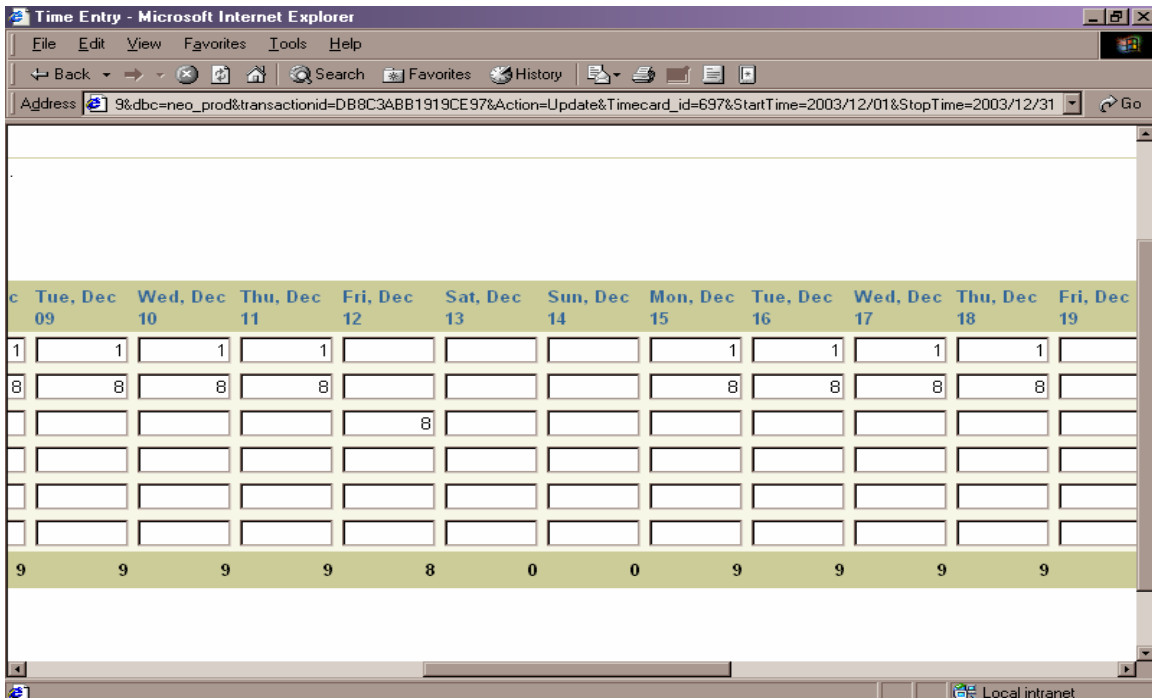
Time Entry - Microsoft Internet Explorer

File Edit View Favorites Tools Help

Back Search Favorites History

Address 9&dbc=neo_prod&transactionid=DB8C3ABB1919CE97&Action=Update&Timecard_id=697&StartTime=2003/12/01&StopTime=2003/12/31 Go

| c | Tue, Dec 09 | Wed, Dec 10 | Thu, Dec 11 | Fri, Dec 12 | Sat, Dec 13 | Sun, Dec 14 | Mon, Dec 15 | Tue, Dec 16 | Wed, Dec 17 | Thu, Dec 18 | Fri, Dec 19 |
|---|---|---|---|---|---|---|---|---|---|---|---|
| 1 | 1 | 1 | 1 | | | | 1 | 1 | 1 | 1 | |
| 8 | 8 | 8 | 8 | | | | 8 | 8 | 8 | 8 | |
| | | | | 8 | | | | | | | |
| | | | | | | | | | | | |
| | | | | | | | | | | | |
| | | | | | | | | | | | |
| 9 | 9 | 9 | 9 | 8 | 0 | 0 | 9 | 9 | 9 | 9 | |

Local intranet